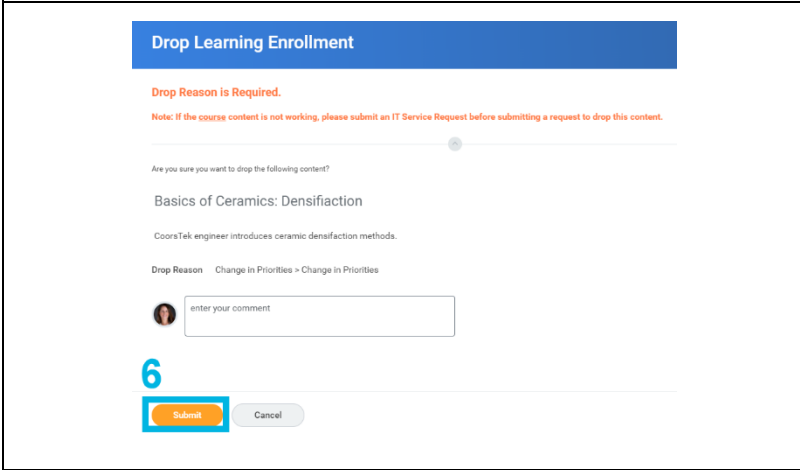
Drop Learning Enrollment

Drop Reason is Required.

Note: If the course content is not working, please submit an IT Service Request before submitting a request to drop this content.

Are you sure you want to drop the following content?

Basics of Ceramics: Densifiaction

CoorsTek engineer introduces ceramic densifaction methods.

Drop Reason Change in Priorities > Change in Priorities

enter your comment

6

Submit

Cancel